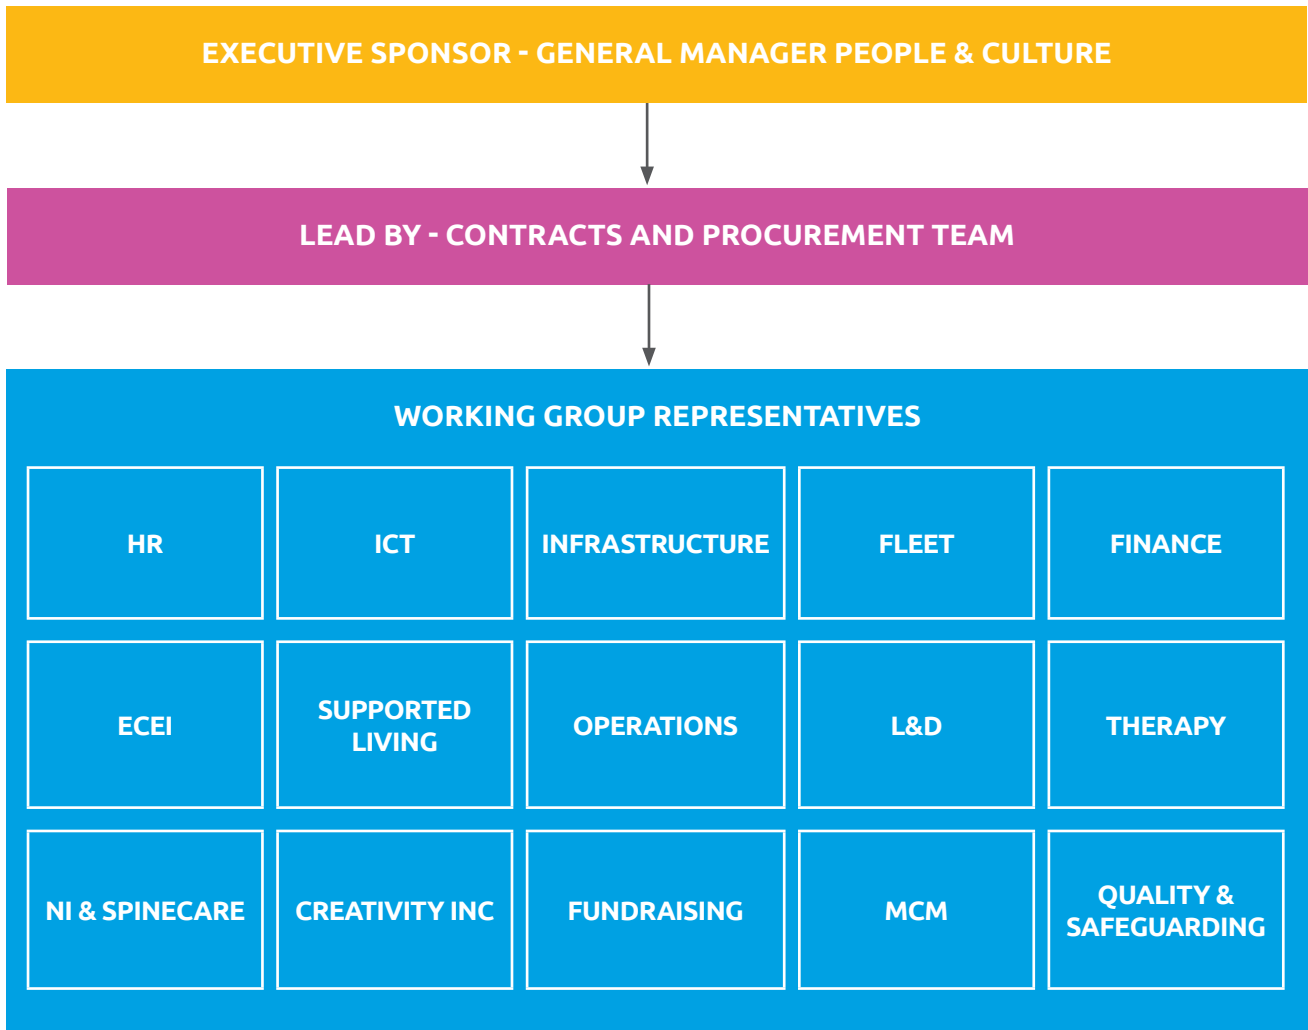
EXECUTIVE SPONSOR - GENERAL MANAGER PEOPLE & CULTURE

LEAD BY - CONTRACTS AND PROCUREMENT TEAM

WORKING GROUP REPRESENTATIVES

| HR | ICT | INFRASTRUCTURE | FLEET | FINANCE |
|---|---|---|---|---|
| ECEI | SUPPORTED LIVING | OPERATIONS | L&D | THERAPY |
| NI & SPINECARE | CREATIVITY INC | FUNDRAISING | MCM | QUALITY & SAFEGUARDING |